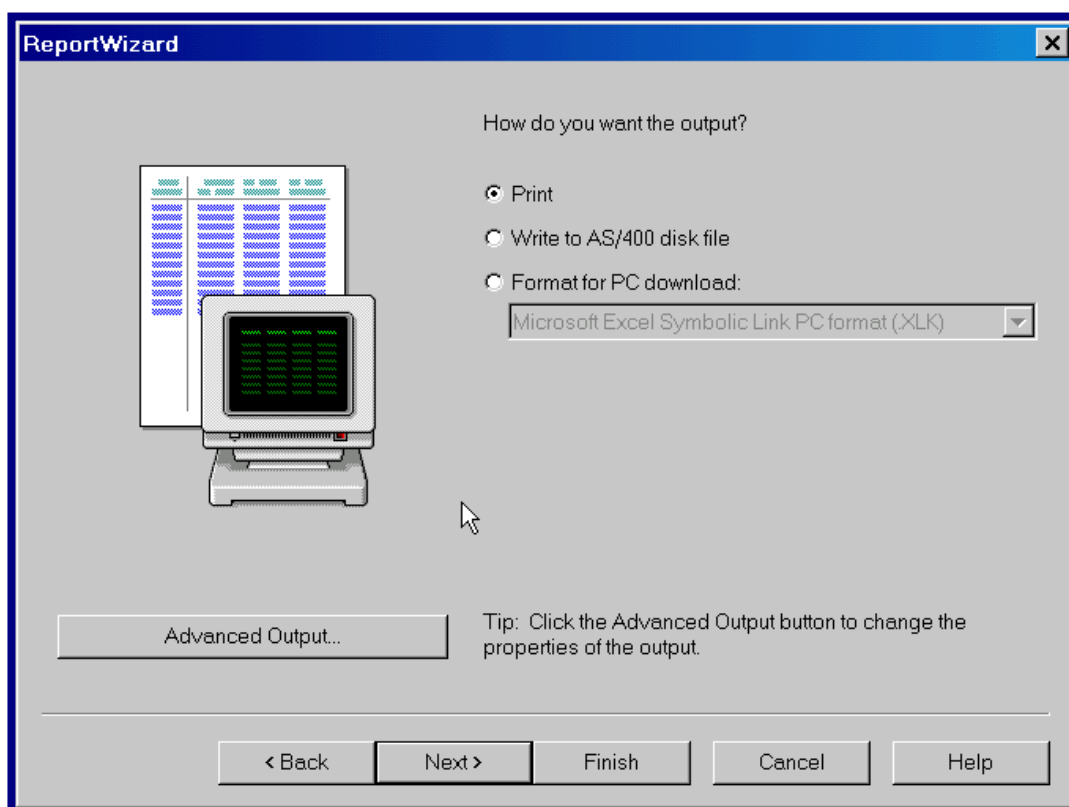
ReportWizard

How do you want the output?

Print

Write to AS/400 disk file

Format for PC download:

Microsoft Excel Symbolic Link PC format (.XLK)

Advanced Output...

Tip: Click the Advanced Output button to change the properties of the output.

< Back

Next >

Finish

Cancel

Help